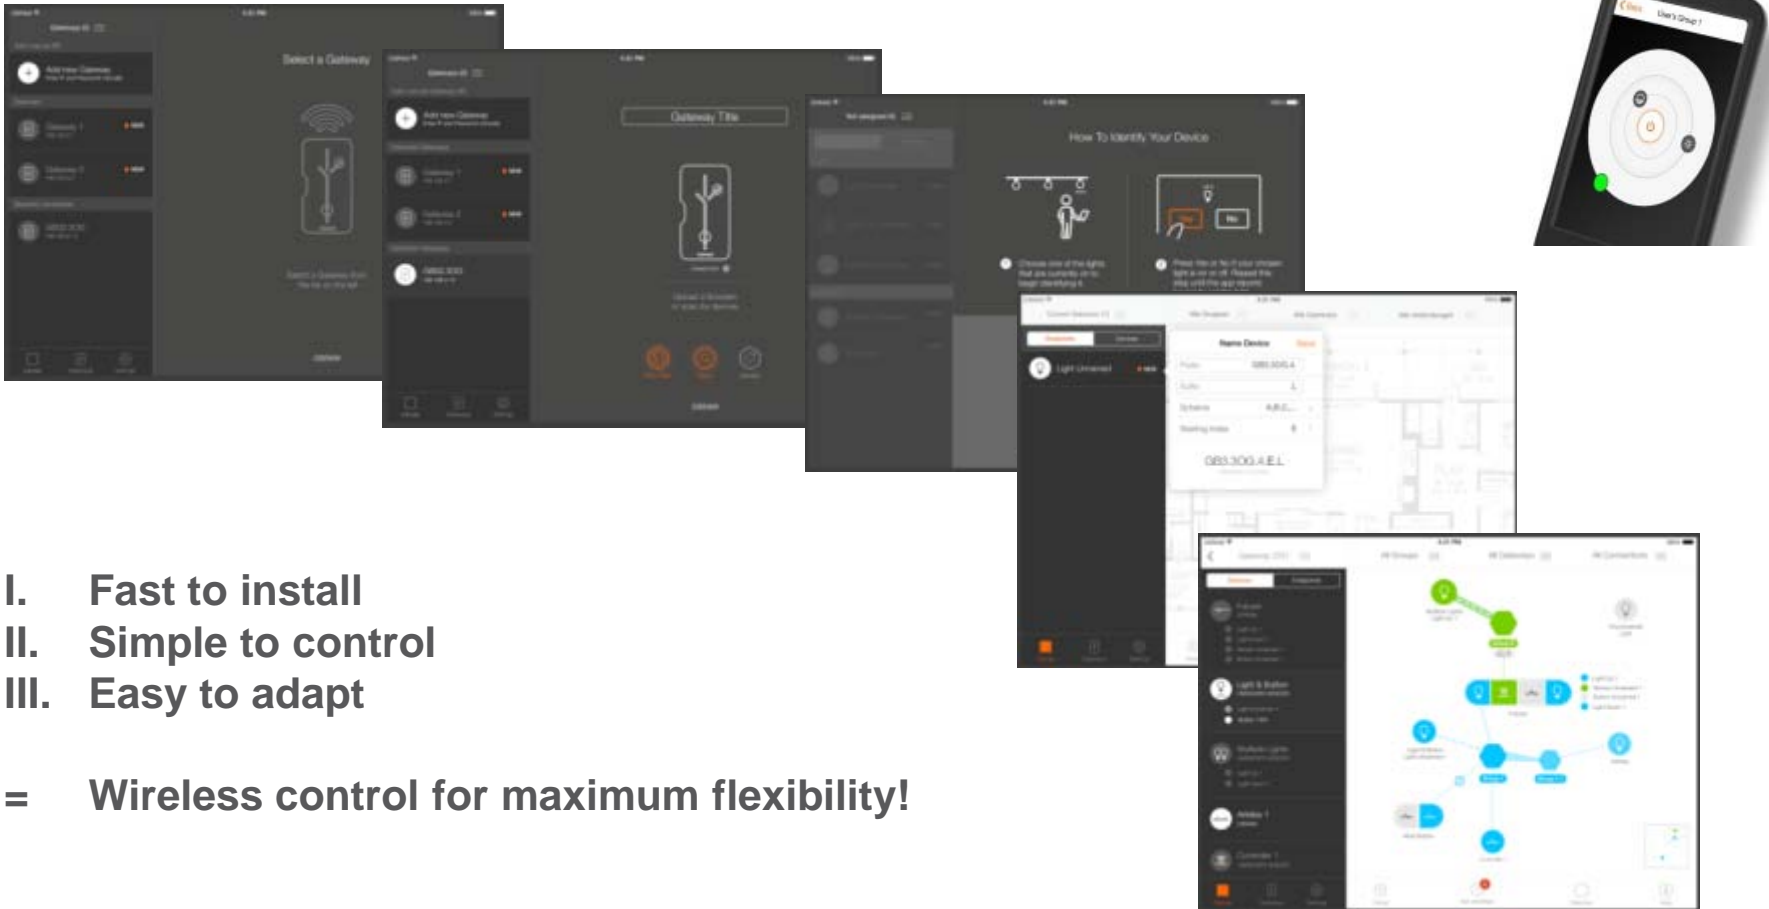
Select a Gateway

Add new Gateway

Gateway 1

Gateway 2

Gateway Title

How To Identify Your Device

Name Device

GB3.3OG.4.E.L

Light Unnamed

User's Group 1

I. Fast to install
II. Simple to control
III. Easy to adapt

= Wireless control for maximum flexibility!